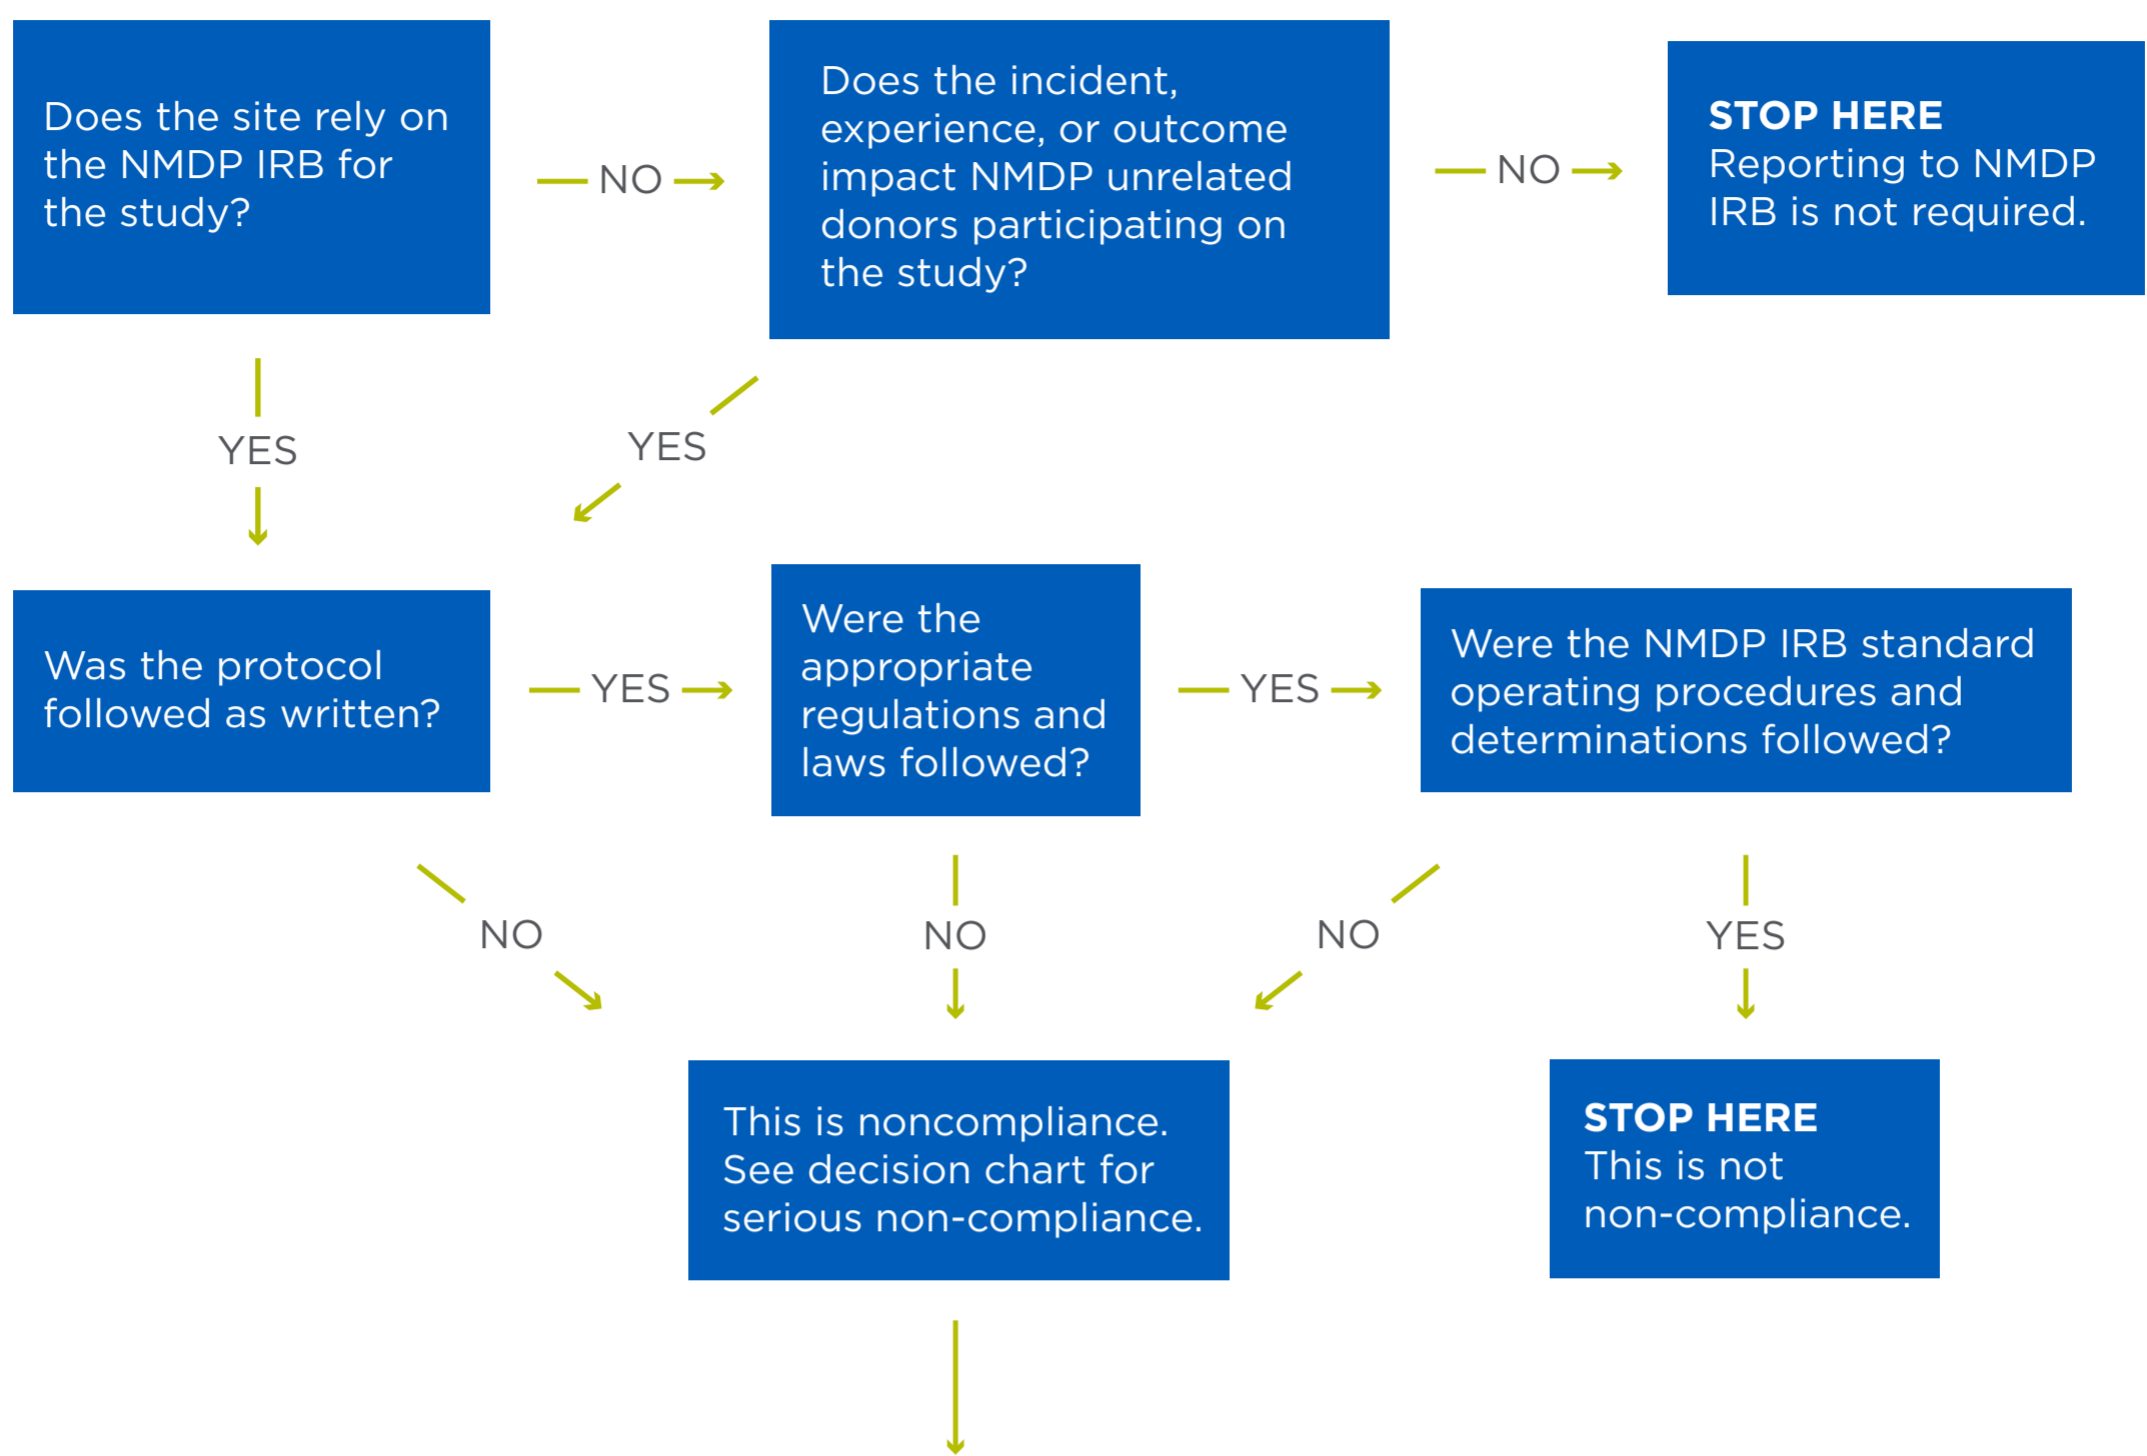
Does the site rely on the NMDP IRB for the study?

NO

Does the incident, experience, or outcome impact NMDP unrelated donors participating on the study?

NO

**STOP HERE**
Reporting to NMDP IRB is not required.

YES

YES

Was the protocol followed as written?

YES

Were the appropriate regulations and laws followed?

YES

Were the NMDP IRB standard operating procedures and determinations followed?

NO

NO

NO

YES

This is noncompliance. See decision chart for serious non-compliance.

**STOP HERE**
This is not non-compliance.